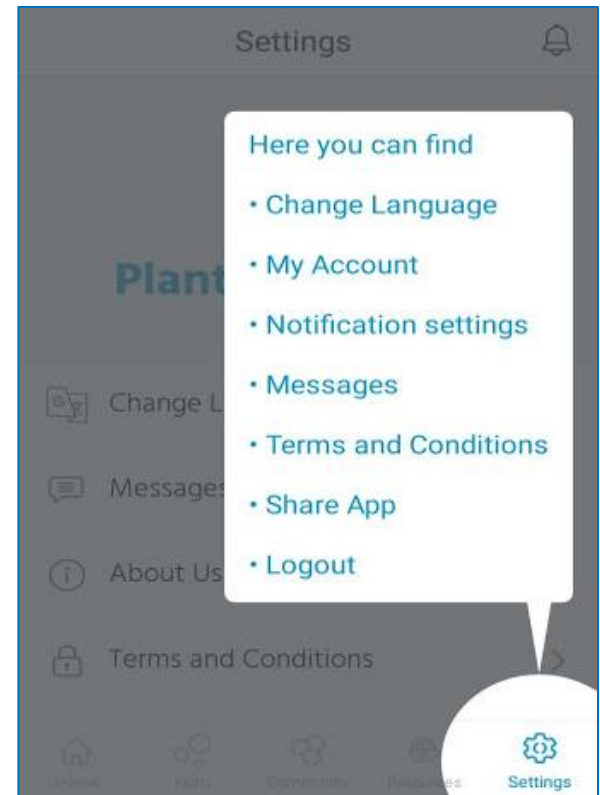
Settings

Here you can find
• Change Language
• My Account
• Notification settings
• Messages
• Terms and Conditions
• Share App
• Logout

Plant

Change L

Message

About Us

Terms and Conditions

Home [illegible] Community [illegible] Settings